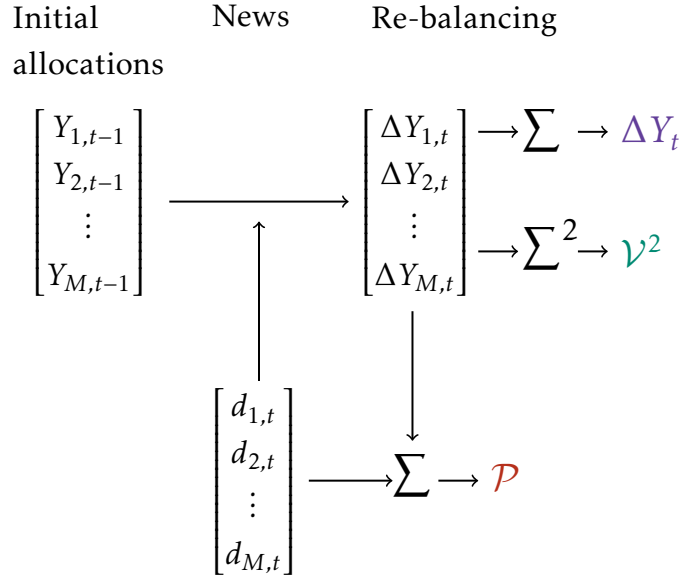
Initial allocations

News

Re-balancing

$\begin{bmatrix} Y_{1,t-1} \\ Y_{2,t-1} \\ \vdots \\ Y_{M,t-1} \end{bmatrix}$

$\begin{bmatrix} \Delta Y_{1,t} \\ \Delta Y_{2,t} \\ \vdots \\ \Delta Y_{M,t} \end{bmatrix}$

$\longrightarrow \sum \rightarrow \Delta Y_t$

$\longrightarrow \sum^2 \rightarrow \mathcal{V}^2$

$\begin{bmatrix} d_{1,t} \\ d_{2,t} \\ \vdots \\ d_{M,t} \end{bmatrix}$

$\longrightarrow \sum \rightarrow \mathcal{P}$